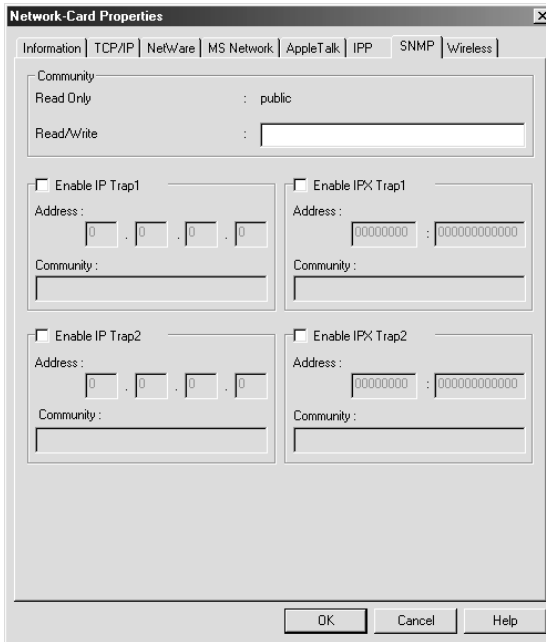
Network-Card Properties

Information | TCP/IP | NetWare | MS Network | AppleTalk | IPP | SNMP | Wireless

Community

Read Only : public

Read/Write :

Enable IP Trap1

Address :

0 . 0 . 0 . 0

Community :

Enable IPX Trap1

Address :

00000000 : 000000000000

Community :

Enable IP Trap2

Address :

0 . 0 . 0 . 0

Community :

Enable IPX Trap2

Address :

00000000 : 000000000000

Community :

OK Cancel Help